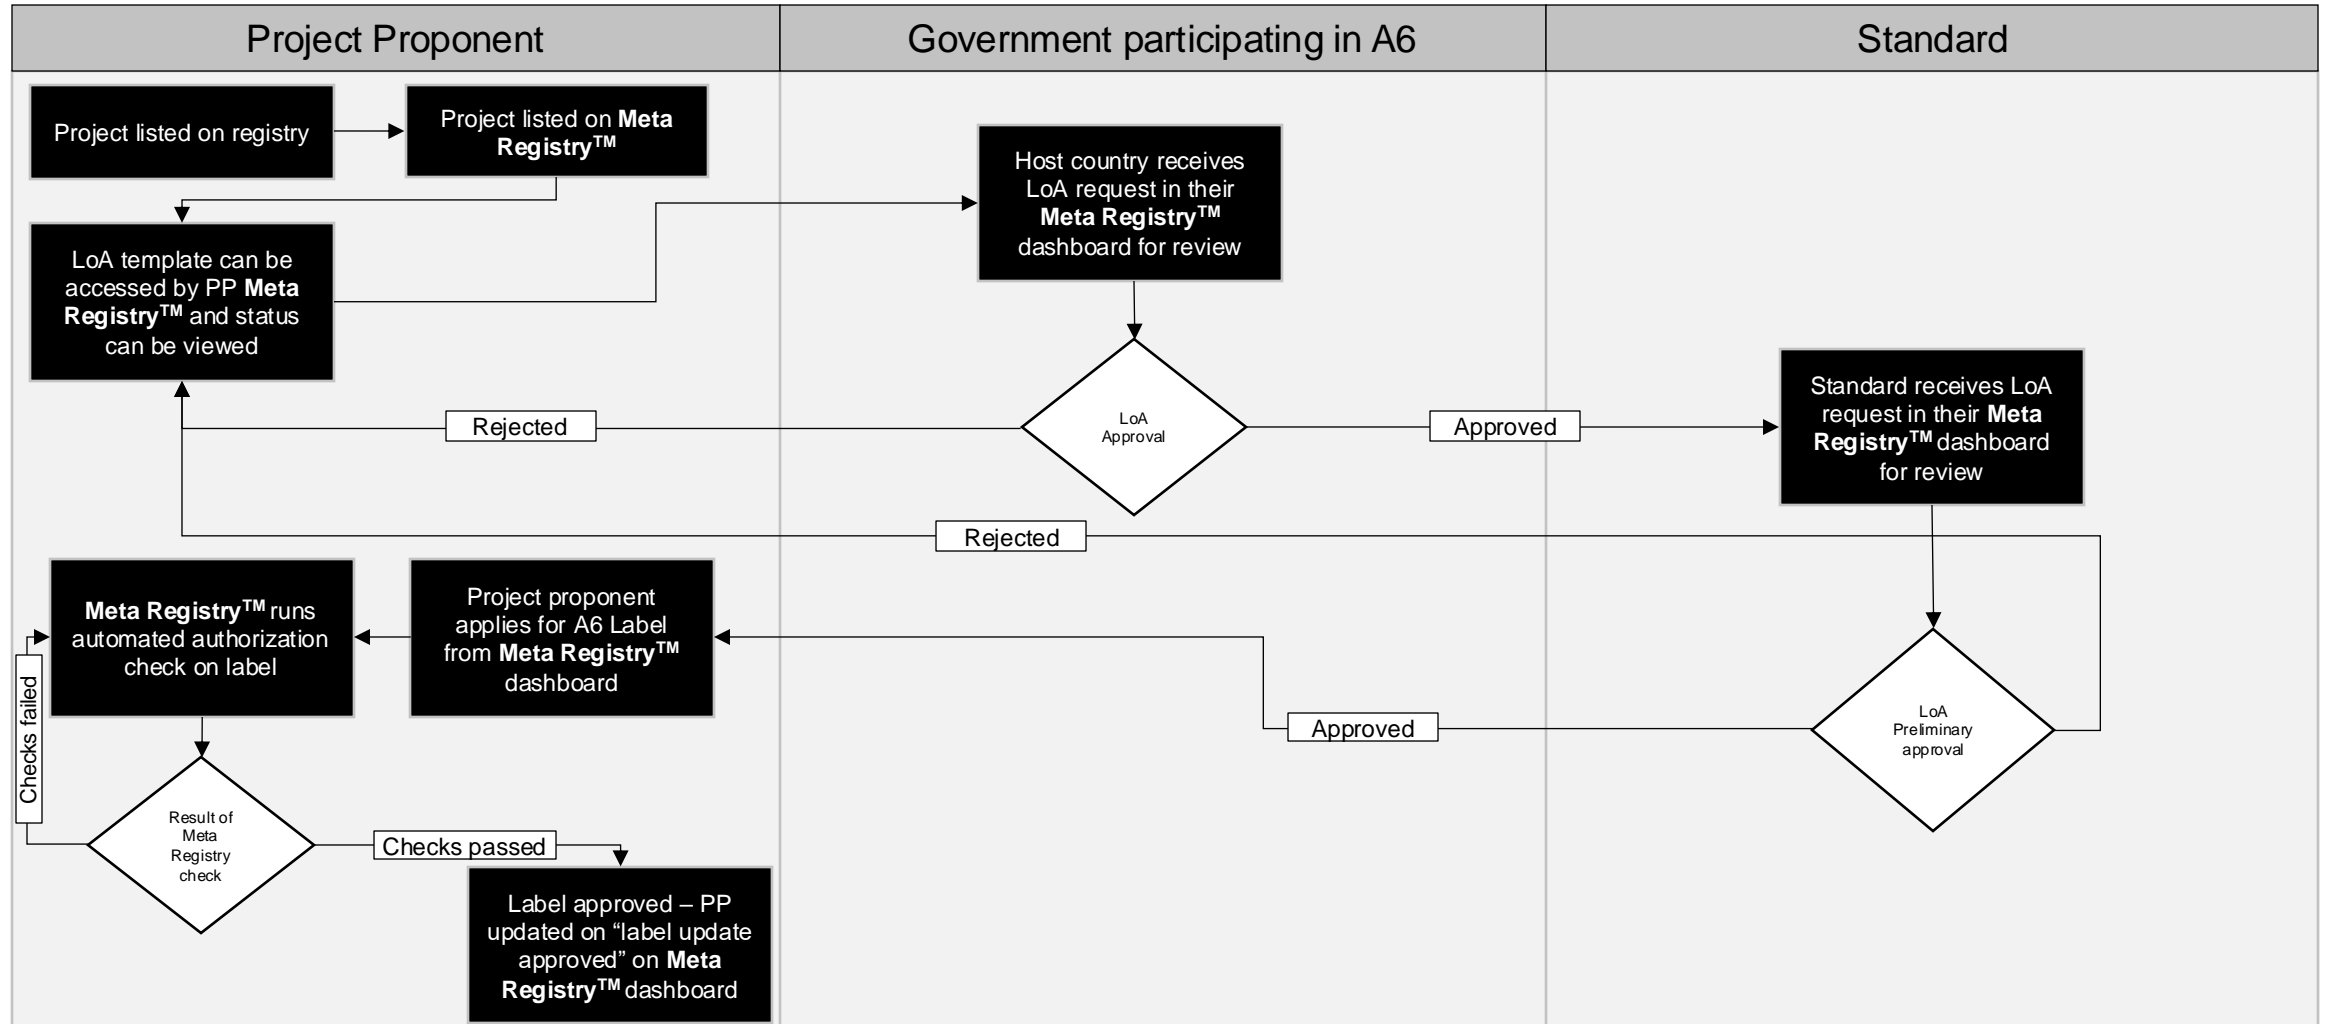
Project Proponent

Government participating in A6

Standard

Project listed on registry

Project listed on **Meta Registry™**

LoA template can be accessed by PP **Meta Registry™** and status can be viewed

Host country receives LoA request in their **Meta Registry™** dashboard for review

LoA Approval

Rejected

Approved

Standard receives LoA request in their **Meta Registry™** dashboard for review

Rejected

**Meta Registry™** runs automated authorization check on label

Project proponent applies for A6 Label from **Meta Registry™** dashboard

Checks failed

LoA Preliminary approval

Approved

Result of Meta Registry check

Checks passed

Label approved – PP updated on "label update approved" on **Meta Registry™** dashboard